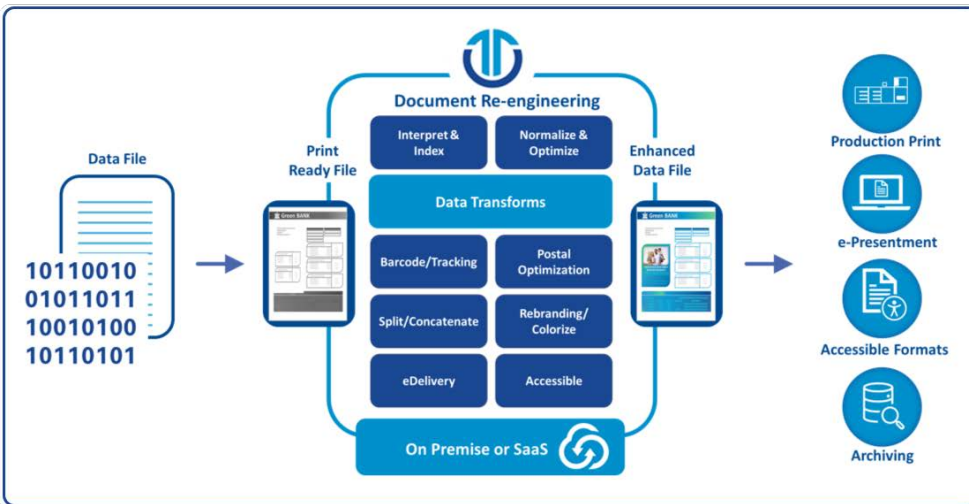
Data File

10110010
01011011
10010100
10110101

Print Ready File

Green BANK

Document Re-engineering

Interpret & Index

Normalize & Optimize

Data Transforms

Barcode/Tracking

Postal Optimization

Split/Concatenate

Rebranding/ Colorize

eDelivery

Accessible

On Premise or SaaS

Enhanced Data File

Green BANK

Production Print

e-Presentment

Accessible Formats

Archiving